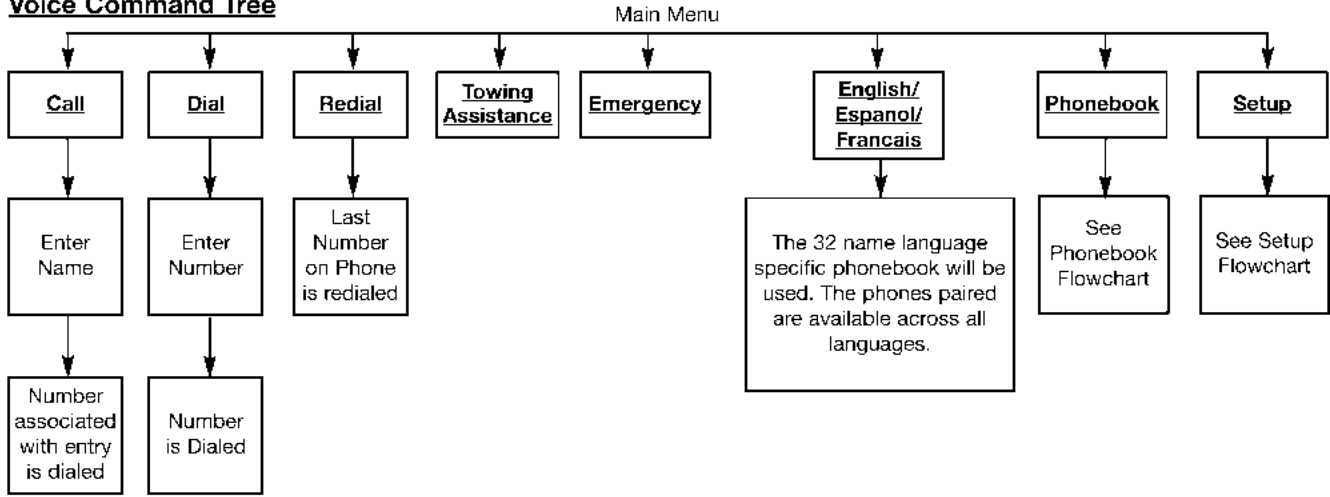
Voice Command Tree

Main Menu

Call

Enter Name

Number associated with entry is dialed

Dial

Enter Number

Number is Dialed

Redial

Last Number on Phone is redialed

Towing Assistance

Emergency

English/ Espanol/ Francais

The 32 name language specific phonebook will be used. The phones paired are available across all languages.

Phonebook

See Phonebook Flowchart

Setup

See Setup Flowchart